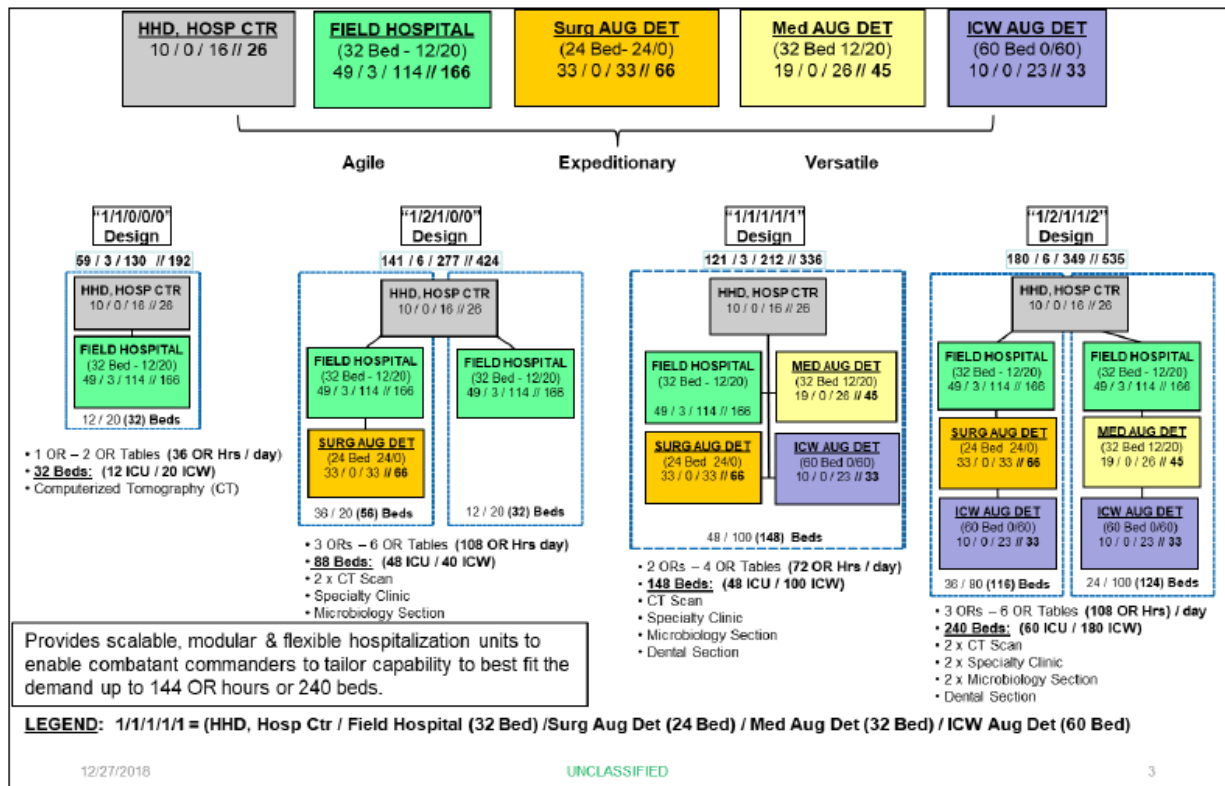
HHD, HOSP CTR
10 / 0 / 16 // 26

FIELD HOSPITAL
(32 Bed - 12/20)
49 / 3 / 114 // 166

Surg AUG DET
(24 Bed- 24/0)
33 / 0 / 33 // 66

Med AUG DET
(32 Bed 12/20)
19 / 0 / 26 // 45

ICW AUG DET
(60 Bed 0/60)
10 / 0 / 23 // 33

Agile Expeditionary Versatile

"1/1/0/0/0" Design
59 / 3 / 130 // 192

HHD, HOSP CTR
10 / 0 / 16 // 26

FIELD HOSPITAL
(32 Bed - 12/20)
49 / 3 / 114 // 166

12 / 20 (32) Beds

• 1 OR – 2 OR Tables (36 OR Hrs / day)
• 32 Beds: (12 ICU / 20 ICW)
• Computerized Tomography (CT)

"1/2/1/0/0" Design
141 / 6 / 277 // 424

HHD, HOSP CTR
10 / 0 / 16 // 26

FIELD HOSPITAL
(32 Bed - 12/20)
49 / 3 / 114 // 166

FIELD HOSPITAL
(32 Bed - 12/20)
49 / 3 / 114 // 166

SURG AUG DET
(24 Bed 24/0)
33 / 0 / 33 // 66

36 / 20 (56) Beds

12 / 20 (32) Beds

• 3 ORs – 6 OR Tables (108 OR Hrs day)
• 88 Beds: (48 ICU / 40 ICW)
• 2 x CT Scan
• Specialty Clinic
• Microbiology Section

"1/1/1/1/1" Design
121 / 3 / 212 // 336

HHD, HOSP CTR
10 / 0 / 16 // 26

FIELD HOSPITAL
(32 Bed - 12/20)
49 / 3 / 114 // 166

MED AUG DET
(32 Bed 12/20)
19 / 0 / 26 // 45

SURG AUG DET
(24 Bed 24/0)
33 / 0 / 33 // 66

ICW AUG DET
(60 Bed 0/60)
10 / 0 / 23 // 33

48 / 100 (148) Beds

• 2 ORs – 4 OR Tables (72 OR Hrs / day)
• 148 Beds: (48 ICU / 100 ICW)
• CT Scan
• Specialty Clinic
• Microbiology Section
• Dental Section

"1/2/1/1/2" Design
180 / 6 / 349 // 535

HHD, HOSP CTR
10 / 0 / 16 // 26

FIELD HOSPITAL
(32 Bed - 12/20)
49 / 3 / 114 // 166

FIELD HOSPITAL
(32 Bed - 12/20)
49 / 3 / 114 // 166

SURG AUG DET
(24 Bed 24/0)
33 / 0 / 33 // 66

MED AUG DET
(32 Bed 12/20)
19 / 0 / 26 // 45

ICW AUG DET
(60 Bed 0/60)
10 / 0 / 23 // 33

ICW AUG DET
(60 Bed 0/60)
10 / 0 / 23 // 33

36 / 80 (116) Beds

24 / 100 (124) Beds

• 3 ORs – 6 OR Tables (108 OR Hrs) / day
• 240 Beds: (60 ICU / 180 ICW)
• 2 x CT Scan
• 2 x Specialty Clinic
• 2 x Microbiology Section
• Dental Section

Provides scalable, modular & flexible hospitalization units to enable combatant commanders to tailor capability to best fit the demand up to 144 OR hours or 240 beds.

LEGEND: 1/1/1/1/1 = (HHD, Hosp Ctr / Field Hospital (32 Bed) /Surg Aug Det (24 Bed) / Med Aug Det (32 Bed) / ICW Aug Det (60 Bed)

12/27/2018 UNCLASSIFIED 3